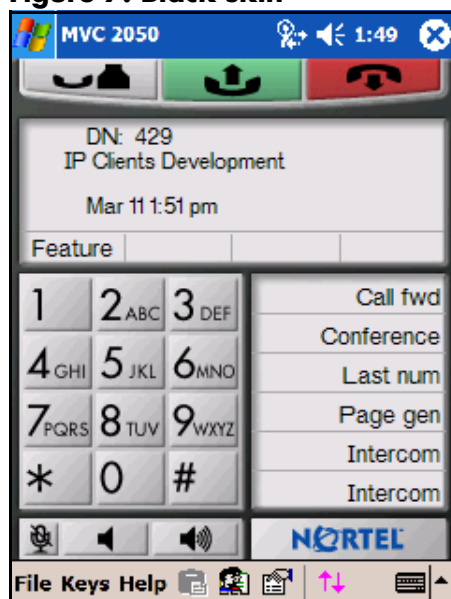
Figure 7: Black skin

MVC 2050 1:49

DN: 429
IP Clients Development

Mar 11 1:51 pm

Feature

1 2ABC 3DEF
4GHI 5JKL 6MNO
7PQRS 8TUV 9WXYZ
* 0 #

Call fwd
Conference
Last num
Page gen
Intercom
Intercom

NORTEL

File Keys Help